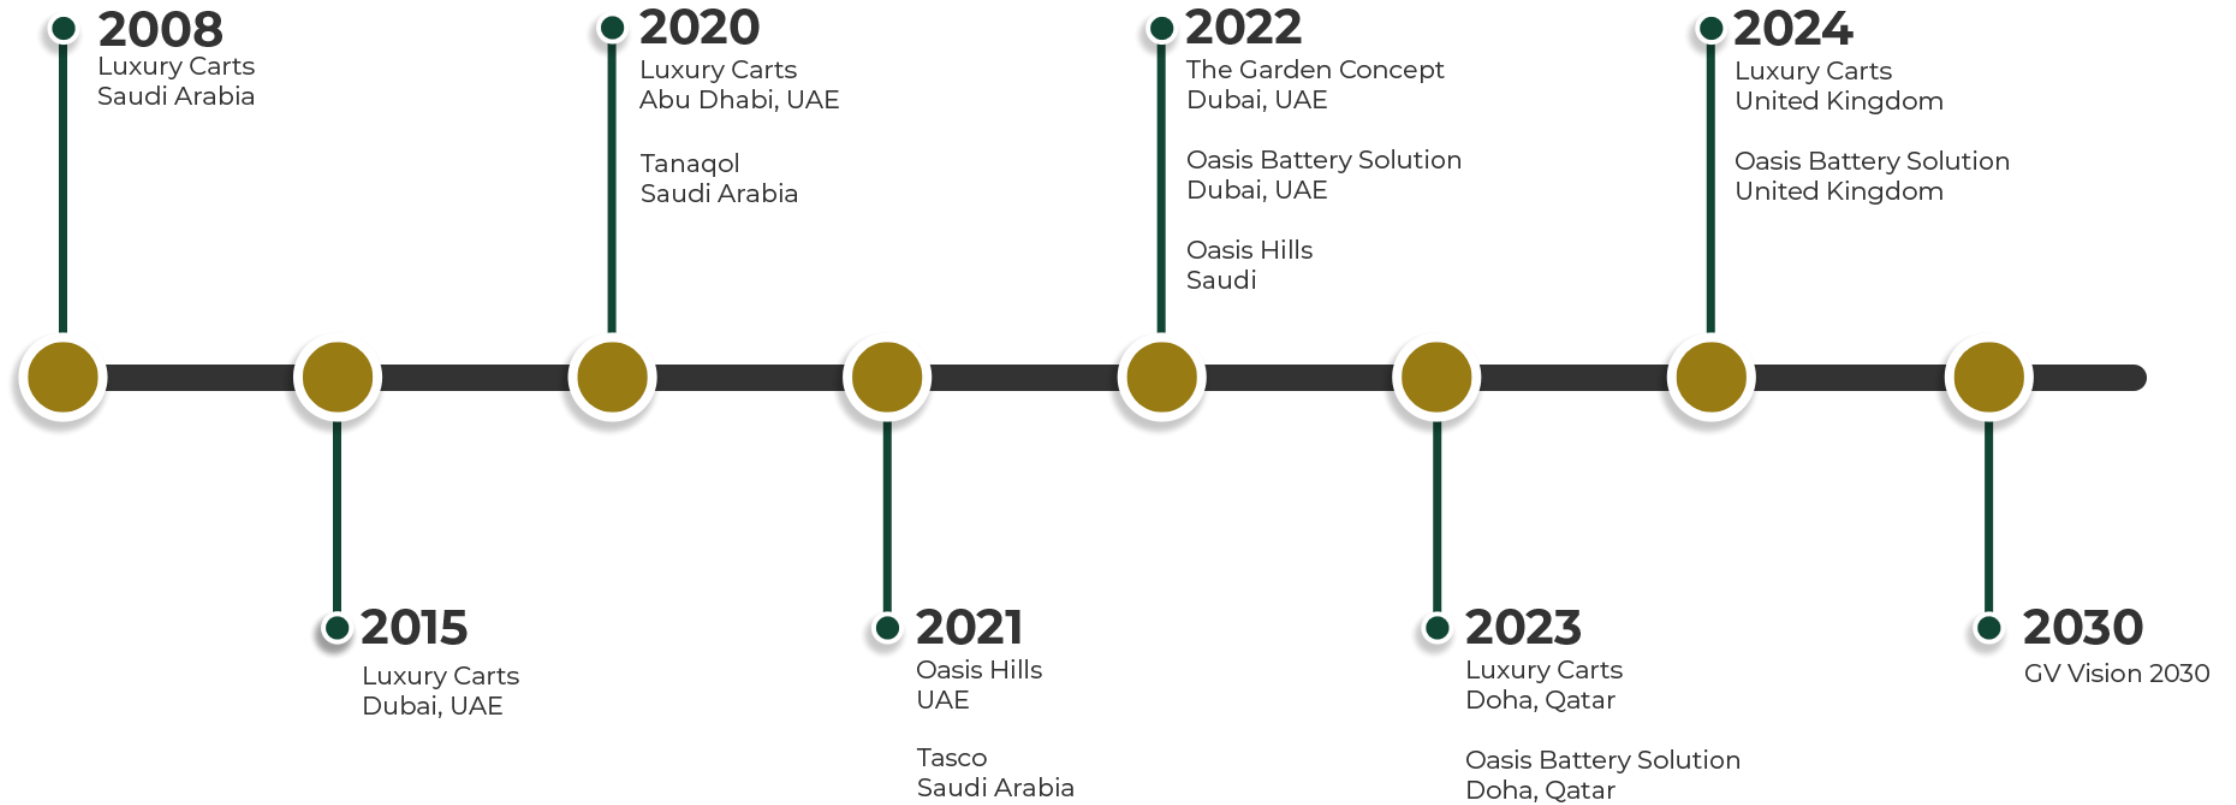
2008
Luxury Carts
Saudi Arabia

2015
Luxury Carts
Dubai, UAE

2020
Luxury Carts
Abu Dhabi, UAE

Tanaqol
Saudi Arabia

2021
Oasis Hills
UAE

Tasco
Saudi Arabia

2022
The Garden Concept
Dubai, UAE

Oasis Battery Solution
Dubai, UAE

Oasis Hills
Saudi

2023
Luxury Carts
Doha, Qatar

Oasis Battery Solution
Doha, Qatar

2024
Luxury Carts
United Kingdom

Oasis Battery Solution
United Kingdom

2030
GV Vision 2030